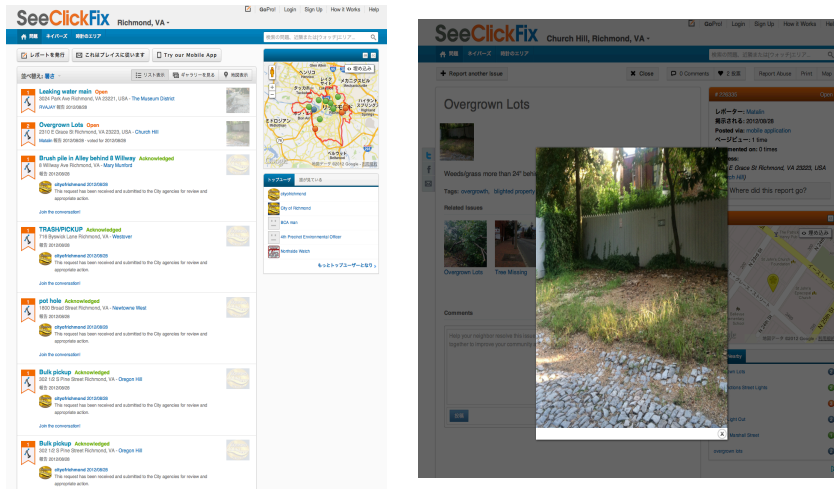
SeeClickFix Richmond, VA

GoPro! Login Sign Up How it Works Help

問題 ネイバーズ 現在のエリア

レポートを発行 これはブレイスに話います Try our Mobile App

並べ替え: 最近 リスト表示 ギャラリーを見る 地図表示

Leaking water main Open
3024 Park Ave Richmond, VA 23221, USA - The Museum District

Overgrown Lots Open
2310 E Grace St Richmond, VA 23223, USA - Church Hill

Brush pile in Alley behind 8 Willway Acknowledged
8 Willway Ave Richmond, VA - Mary Munford

cityofrichmond 2012/09/20
This request has been received and submitted to the City agencies for review and appropriate action.

Join the conversation!

TRASH/PICKUP Acknowledged
716 Byswick Lane Richmond, VA - Westover

cityofrichmond 2012/09/20
This request has been received and submitted to the City agencies for review and appropriate action.

Join the conversation!

pot hole Acknowledged
1800 Broad Street Richmond, VA - Newtowne West

cityofrichmond 2012/09/20
This request has been received and submitted to the City agencies for review and appropriate action.

Join the conversation!

Bulk pickup Acknowledged
302 1/2 S Pine Street Richmond, VA - Oregon Hill

cityofrichmond 2012/09/20
This request has been received and submitted to the City agencies for review and appropriate action.

Join the conversation!

Bulk pickup Acknowledged
302 1/2 S Pine Street Richmond, VA - Oregon Hill

cityofrichmond 2012/09/20
This request has been received and submitted to the City agencies for review and appropriate action.

トップユーザー
cityofrichmond
City of Richmond
4th Precinct Environmental Officer
Northside Watch
もっとトップユーザーをみる

SeeClickFix Church Hill, Richmond, VA

Report another issue Close 0 Comments Report Abuse Print Map

Overgrown Lots

レポーター: Maiatin
報告: 2012/09/26
Posted via: mobile application
ページビュー: 1 time
Where did this report go?

Weeds/grass more than 24" beh

Tags: overgrown, blighted property

Related Issues
Overgrown Lots Tree Missing

Comments

Help your neighbors resolve this issue

x